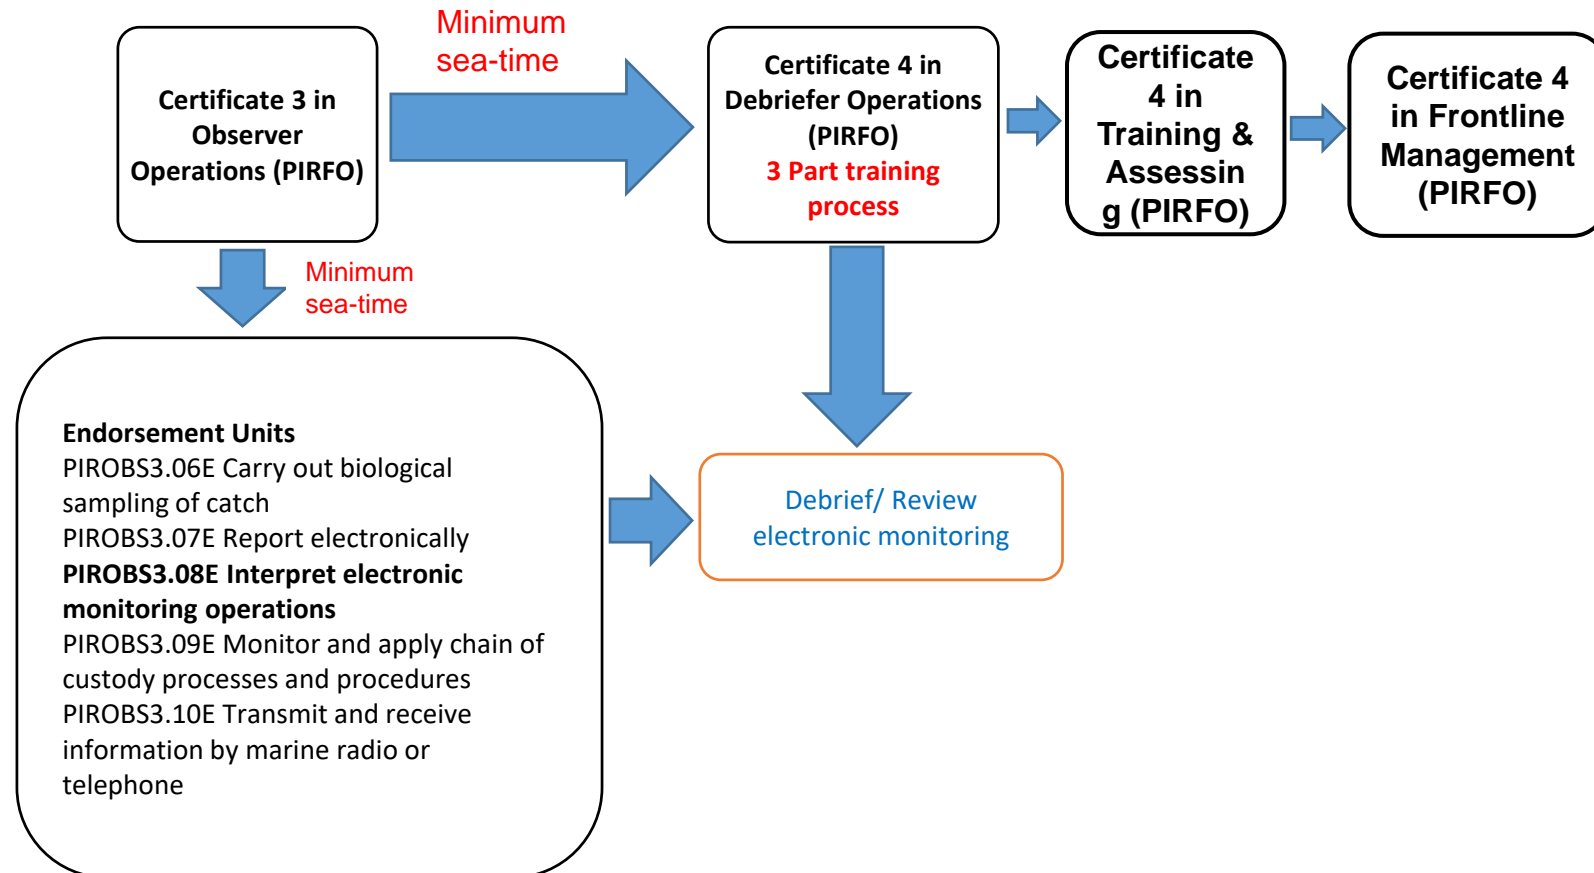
Certificate 3 in Observer Operations (PIRFO)

Minimum sea-time

Certificate 4 in Debriefer Operations (PIRFO)
3 Part training process

Certificate 4 in Training & Assessing (PIRFO)

Certificate 4 in Frontline Management (PIRFO)

Minimum sea-time

Endorsement Units
PIROBS3.06E Carry out biological sampling of catch
PIROBS3.07E Report electronically
PIROBS3.08E Interpret electronic monitoring operations
PIROBS3.09E Monitor and apply chain of custody processes and procedures
PIROBS3.10E Transmit and receive information by marine radio or telephone

Debrief/ Review electronic monitoring